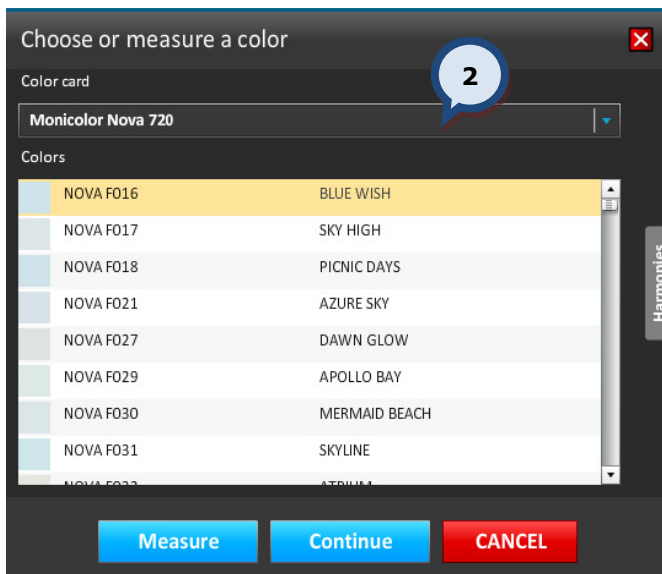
Choose or measure a color

2

Color card

Monicolor Nova 720

Colors

| | |
|---|---|
| NOVA F016 | BLUE WISH |
| NOVA F017 | SKY HIGH |
| NOVA F018 | PICNIC DAYS |
| NOVA F021 | AZURE SKY |
| NOVA F027 | DAWN GLOW |
| NOVA F029 | APOLLO BAY |
| NOVA F030 | MERMAID BEACH |
| NOVA F031 | SKYLINE |
| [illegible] | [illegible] |

Harmonies

Measure Continue CANCEL